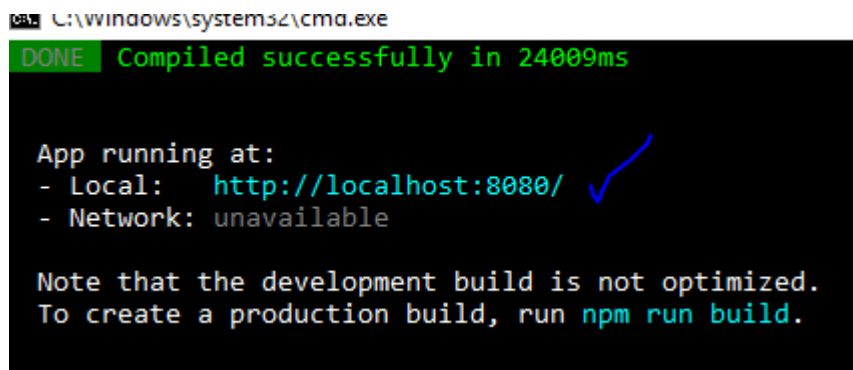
C:\Windows\system32\cmd.exe

DONE Compiled successfully in 24009ms

App running at:
- Local: http://localhost:8080/
- Network: unavailable

Note that the development build is not optimized.
To create a production build, run npm run build.